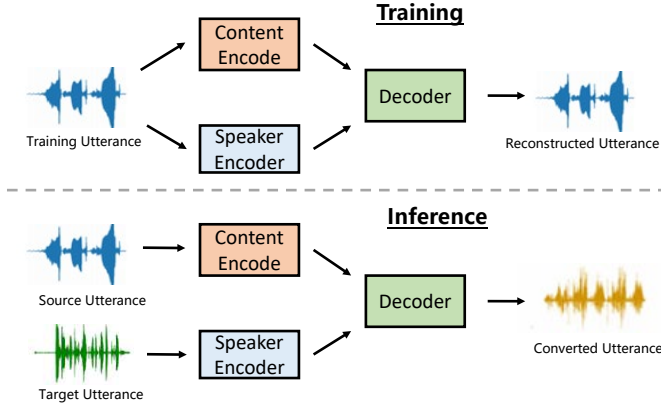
Training

Content Encode

Training Utterance

Decoder

Reconstructed Utterance

Speaker Encoder

Inference

Content Encode

Source Utterance

Decoder

Converted Utterance

Speaker Encoder

Target Utterance